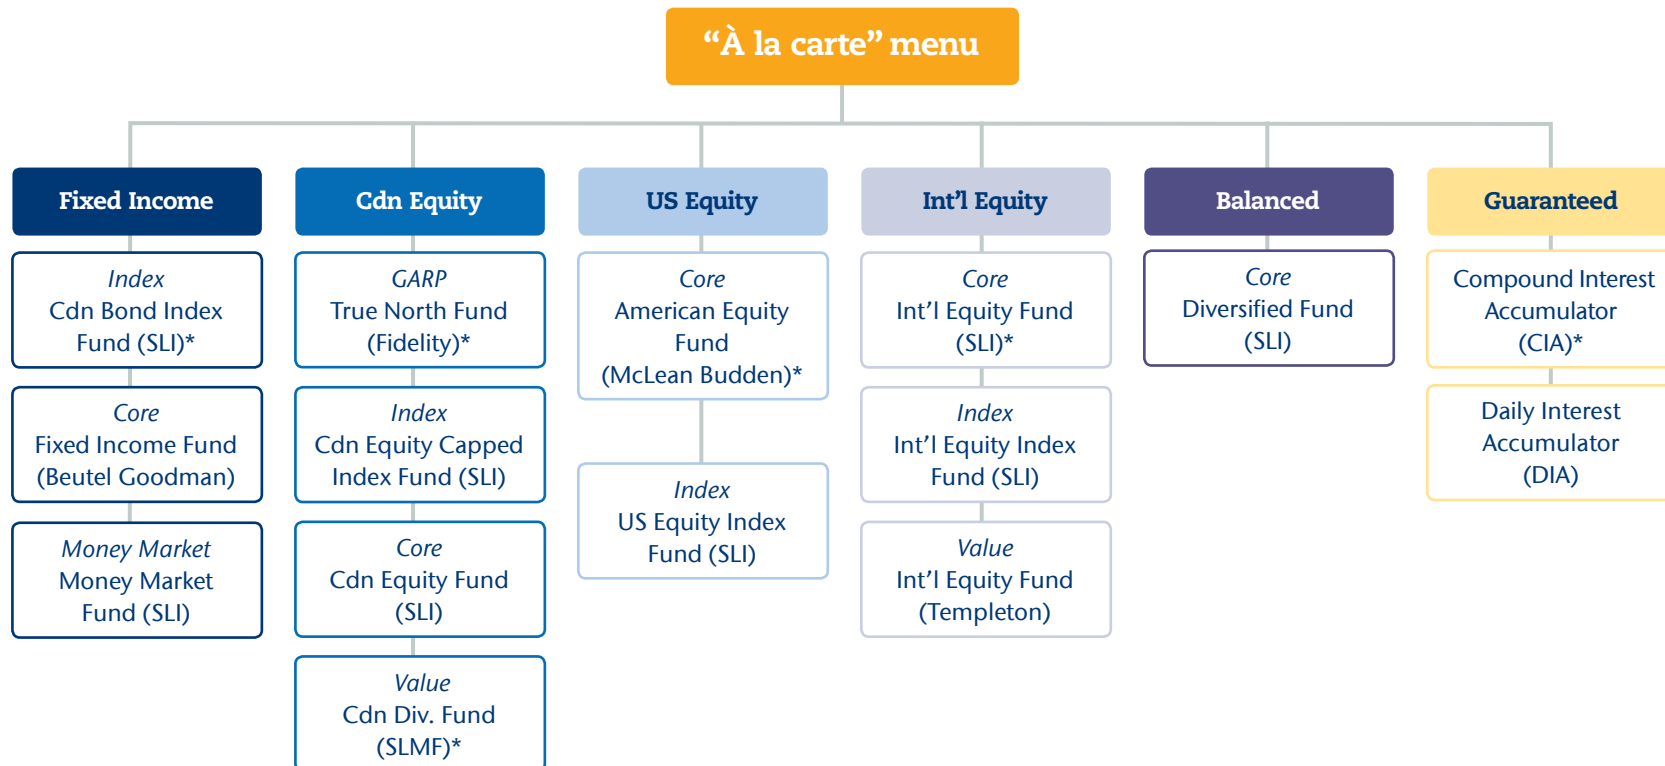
“À la carte” menu

Fixed Income

Index
Cdn Bond Index Fund (SLI)*

Core
Fixed Income Fund (Beutel Goodman)

Money Market
Money Market Fund (SLI)

Cdn Equity

GARP
True North Fund (Fidelity)*

Index
Cdn Equity Capped Index Fund (SLI)

Core
Cdn Equity Fund (SLI)

Value
Cdn Div. Fund (SLMF)*

US Equity

Core
American Equity Fund (McLean Budden)*

Index
US Equity Index Fund (SLI)

Int’l Equity

Core
Int’l Equity Fund (SLI)*

Index
Int’l Equity Index Fund (SLI)

Value
Int’l Equity Fund (Templeton)

Balanced

Core
Diversified Fund (SLI)

Guaranteed

Compound Interest Accumulator (CIA)*

Daily Interest Accumulator (DIA)